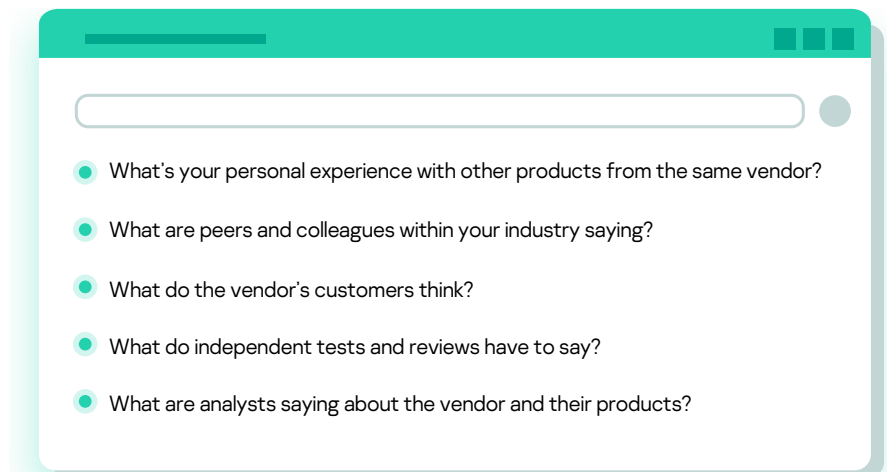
- What’s your personal experience with other products from the same vendor?
- What are peers and colleagues within your industry saying?
- What do the vendor’s customers think?
- What do independent tests and reviews have to say?
- What are analysts saying about the vendor and their products?